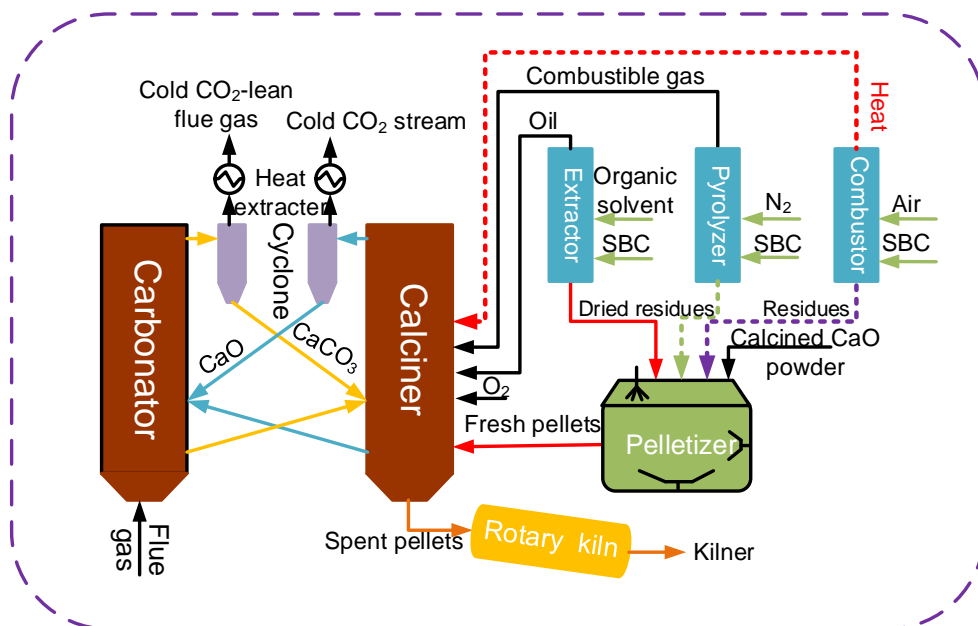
Cold $CO_2$-lean flue gas

Cold $CO_2$ stream

Heat extracter

Combustible gas

Heat

Oil

Extractor

Organic solvent

SBC

Pyrolyzer

$N_2$

SBC

Combustor

Air

SBC

Carbonator

Cyclone

Calciner

CaO

$CaCO_3$

Dried residues

Residues

Calcined CaO powder

$O_2$

Fresh pellets

Pelletizer

Flue gas

Spent pellets

Rotary kiln

Kilner